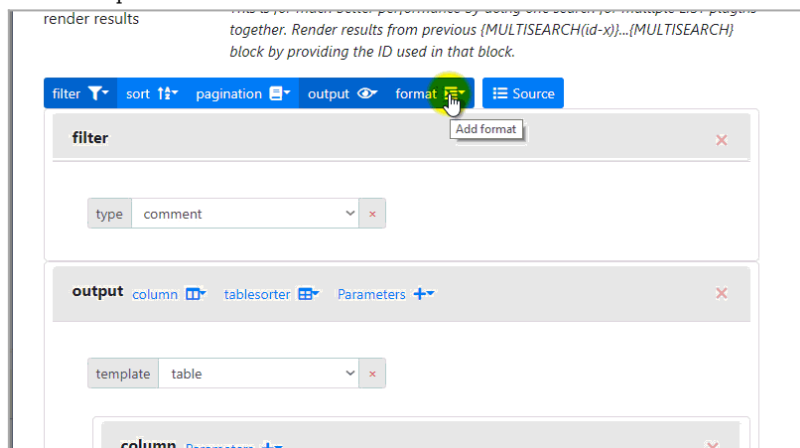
render results

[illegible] together. Render results from previous {MULTISEARCH(id-x)}...{MULTISEARCH} block by providing the ID used in that block.

filter sort pagination output format Source

Add format

filter

type comment ×

output column tablesorter Parameters

template table ×

column Parameters